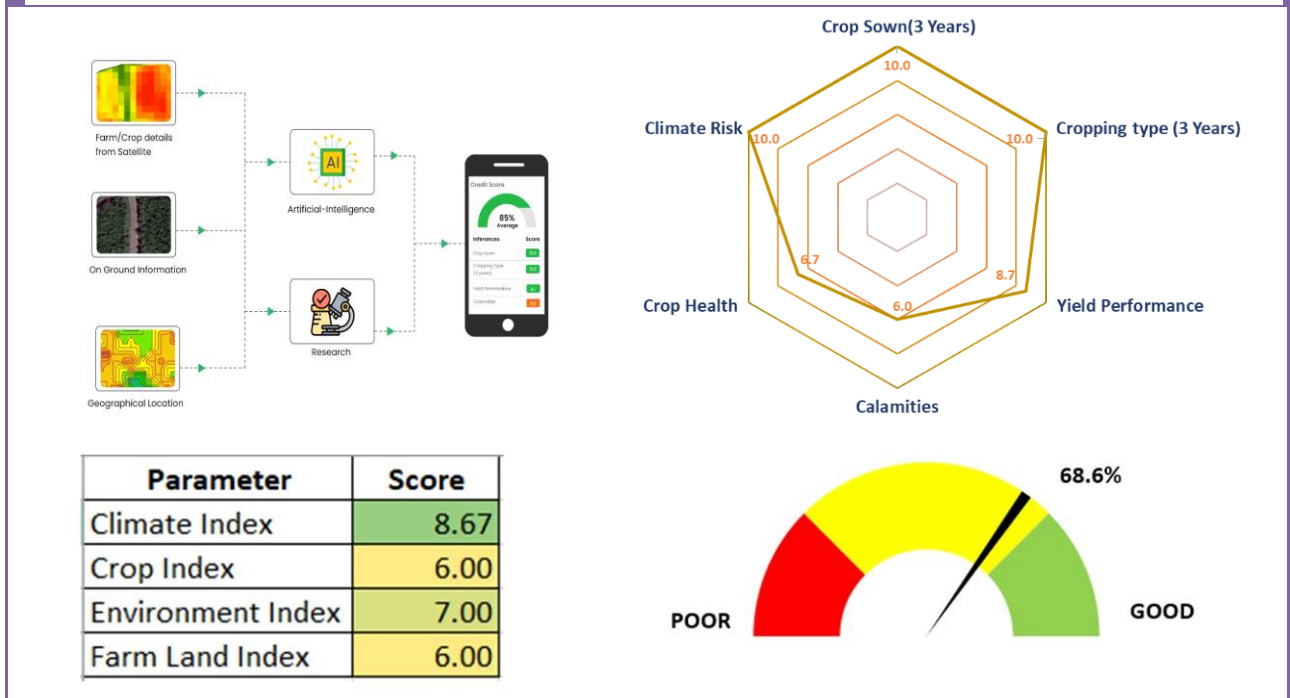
Farm/Crop details from Satellite

On Ground Information

Geographical Location

AI

Artificial-Intelligence

Research

Credit Score

85%
Average

Inferences Score

Crop Sown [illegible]

Cropping type (3 years) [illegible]

Yield Performance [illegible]

Calamities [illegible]

Crop Sown(3 Years)

10.0

Climate Risk

10.0

Cropping type (3 Years)

10.0

Crop Health

6.7

8.7

Yield Performance

6.0

Calamities

| Parameter | Score |
|---|---|
| Climate Index | 8.67 |
| Crop Index | 6.00 |
| Environment Index | 7.00 |
| Farm Land Index | 6.00 |

68.6%

POOR

GOOD